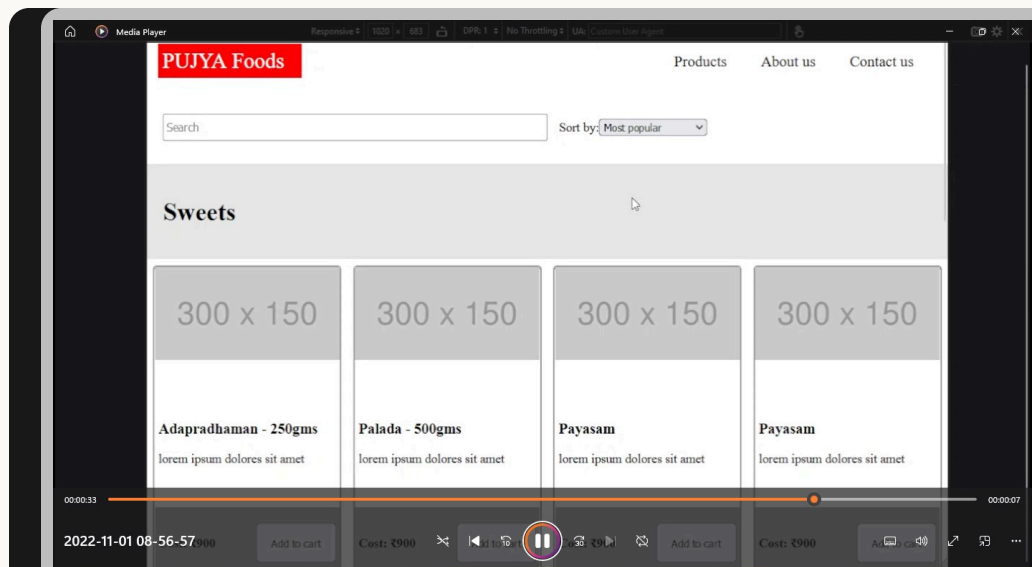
Media Player

Responsive 1020 × 683 DPR: 1 No Throttling UA: Custom User Agent

PUJYA Foods

Products About us Contact us

Search

Sort by: Most popular

Sweets

300 x 150

300 x 150

300 x 150

300 x 150

Adapradhaman - 250gms

lorem ipsum dolores sit amet

Palada - 500gms

lorem ipsum dolores sit amet

Payasam

lorem ipsum dolores sit amet

Payasam

lorem ipsum dolores sit amet

00:00:33

00:00:07

2022-11-01 08-56-57

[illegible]900 Add to cart

Cost: ₹900 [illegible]d to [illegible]

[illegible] ₹900

Add to cart

Cost: ₹900

Add to ca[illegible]

10

30